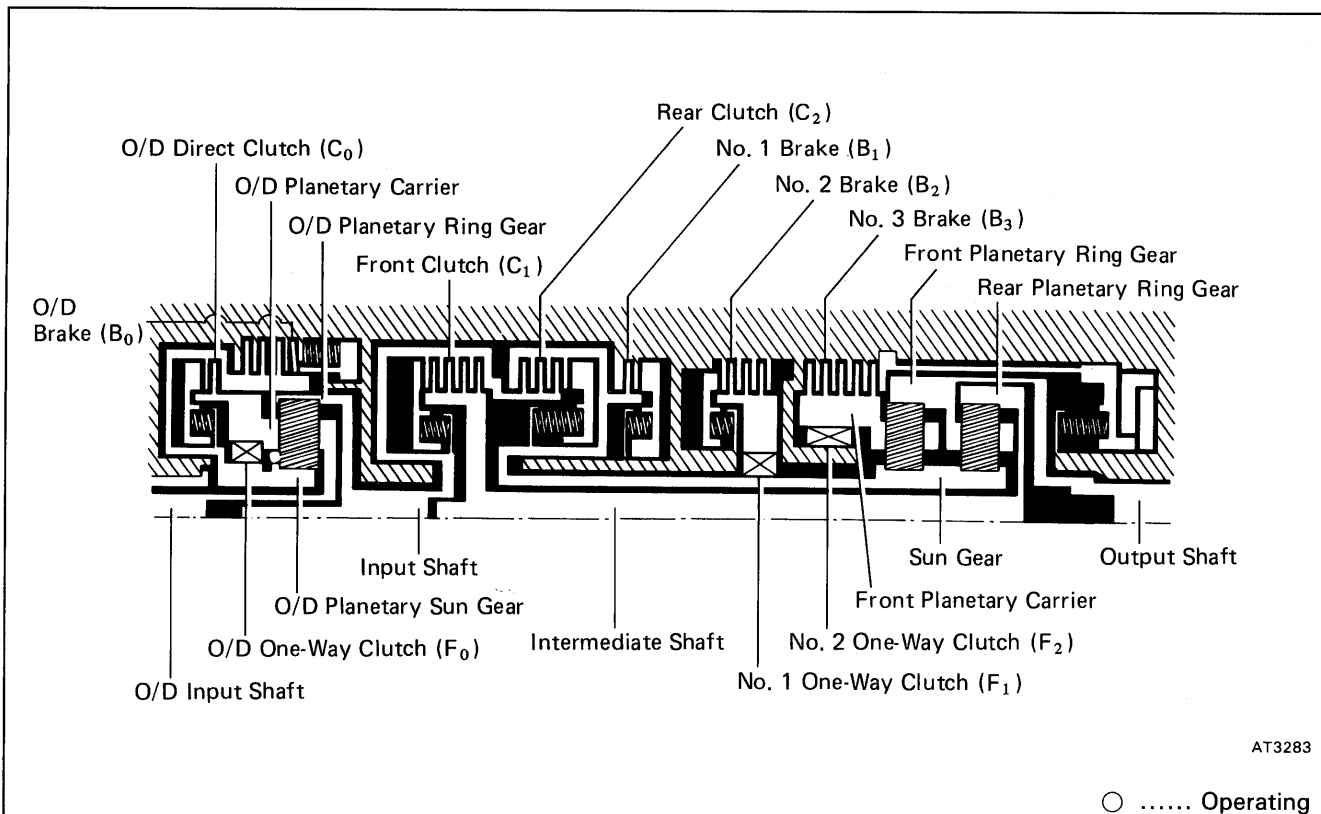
Rear Clutch ($C_2$)

O/D Direct Clutch ($C_0$)

No. 1 Brake ($B_1$)

O/D Planetary Carrier

No. 2 Brake ($B_2$)

O/D Planetary Ring Gear

No. 3 Brake ($B_3$)

Front Clutch ($C_1$)

Front Planetary Ring Gear

O/D Brake ($B_0$)

Rear Planetary Ring Gear

Input Shaft

Sun Gear

Output Shaft

O/D Planetary Sun Gear

Front Planetary Carrier

O/D One-Way Clutch ($F_0$)

Intermediate Shaft

No. 2 One-Way Clutch ($F_2$)

O/D Input Shaft

No. 1 One-Way Clutch ($F_1$)

AT3283

○ ...... Operating